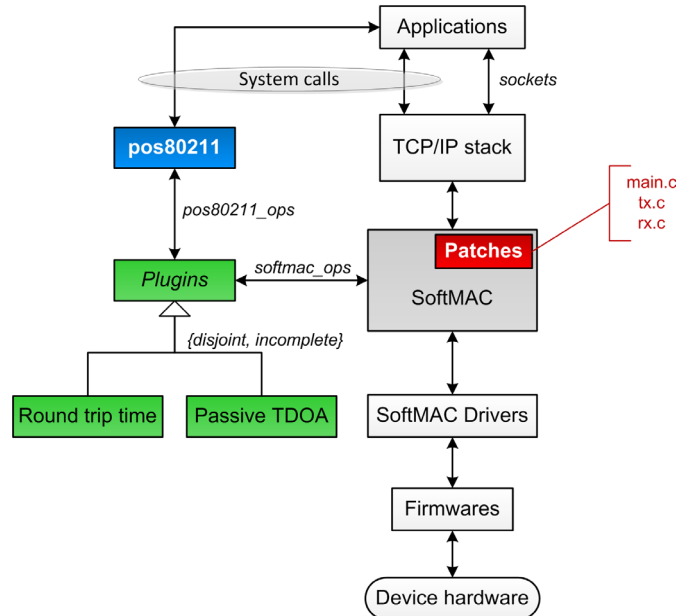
Applications

System calls

sockets

pos80211

TCP/IP stack

main.c
tx.c
rx.c

pos80211_ops

Patches

softmac_ops

Plugins

SoftMAC

{disjoint, incomplete}

Round trip time

Passive TDOA

SoftMAC Drivers

Firmwares

Device hardware